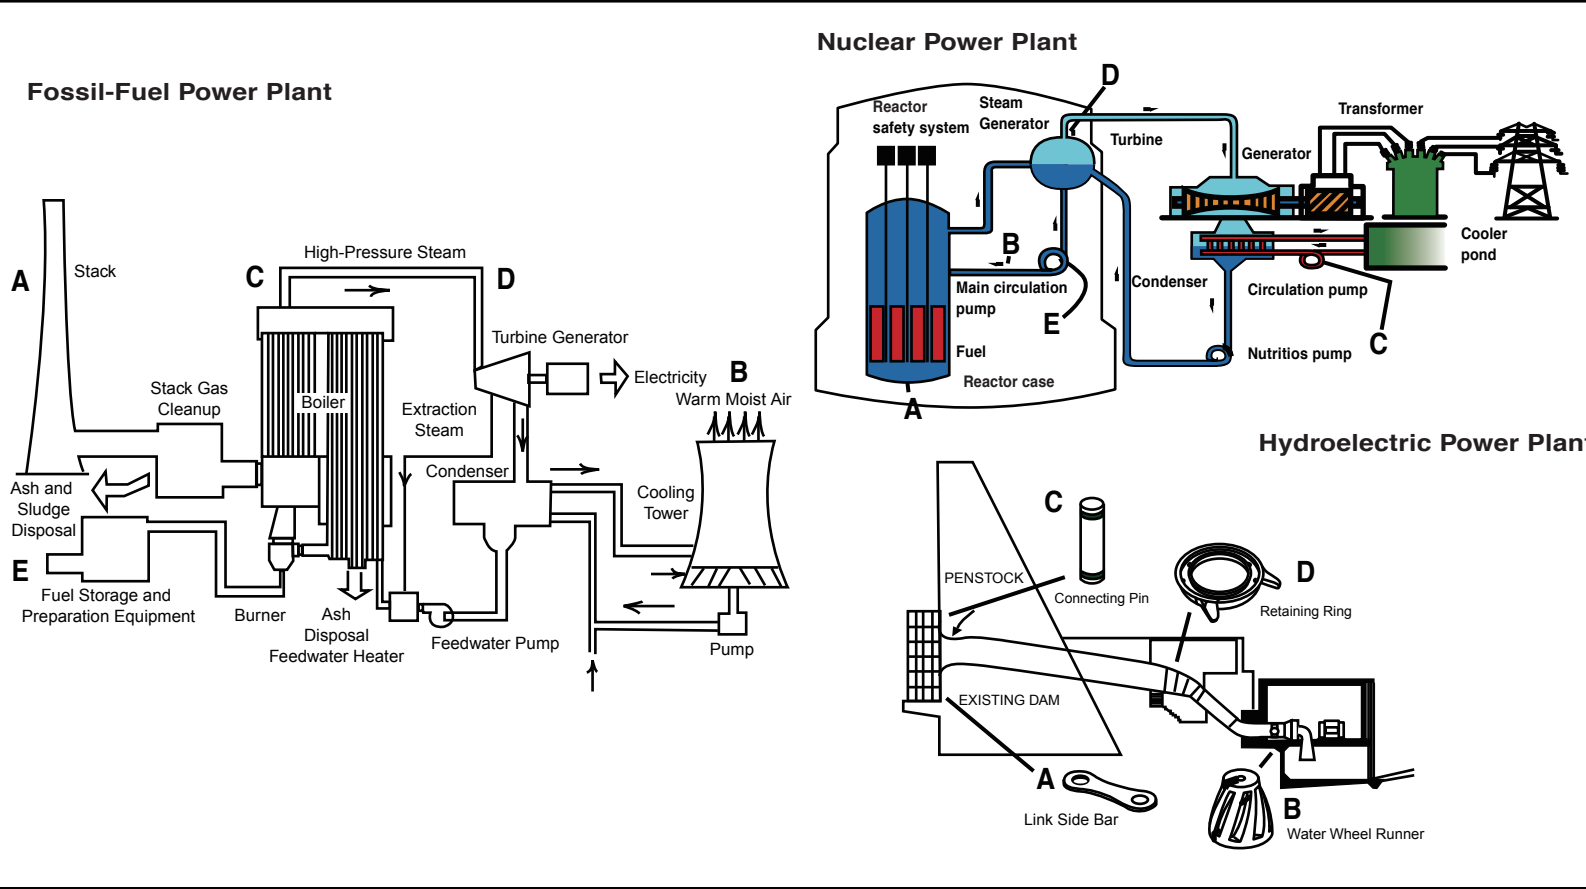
Fossil-Fuel Power Plant

A
Stack
C
High-Pressure Steam
D
Turbine Generator
Electricity
B
Warm Moist Air
Stack Gas Cleanup
Boiler
Extraction Steam
Condenser
Cooling Tower
Ash and Sludge Disposal
E
Fuel Storage and Preparation Equipment
Burner
Ash Disposal
Feedwater Heater
Feedwater Pump
Pump

Nuclear Power Plant

D
Reactor safety system
Steam Generator
Turbine
Transformer
Generator
B
Main circulation pump
E
Fuel
Reactor case
A
Condenser
Circulation pump
Cooler pond
C
Nutritios pump

Hydroelectric Power Plan

C
Connecting Pin
D
Retaining Ring
PENSTOCK
EXISTING DAM
A
Link Side Bar
B
Water Wheel Runner